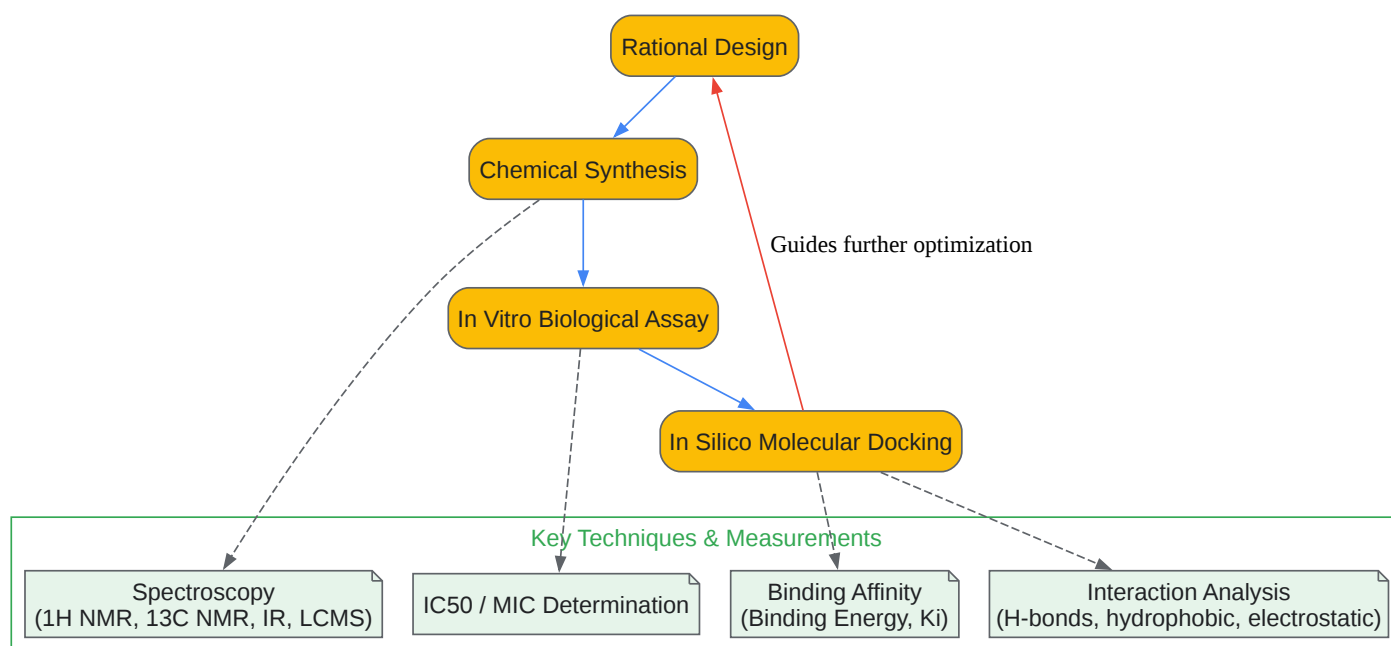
Rational Design

Chemical Synthesis

Guides further optimization

In Vitro Biological Assay

In Silico Molecular Docking

Key Techniques & Measurements

Spectroscopy
(1H NMR, 13C NMR, IR, LCMS)

IC50 / MIC Determination

Binding Affinity
(Binding Energy, Ki)

Interaction Analysis
(H-bonds, hydrophobic, electrostatic)